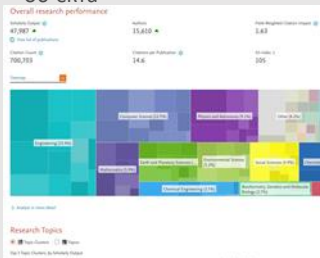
Overall research performance

Scholarly Output
47,987

View list of publications

Authors
15,610

Field-Weighted Citation Impact
1.63

Citation Count
700,703

Citations per Publication
14.6

h5-index
105

Engineering (23.9%)

Computer Science (19.8%)

Physics and Astronomy (9.9%)

Other (8.3%)

Mathematics (6.8%)

Earth and Planetary Sciences (5.4%)

Environmental Science (5.3%)

Social Sciences (5.0%)

Chemical Engineering (3.7%)

Biochemistry, Genetics and Molecular Biology (3.5%)

Analyze in more detail

Research Topics

Topic Clusters

Topics

Top 5 Topic Clusters by Scholarly Output